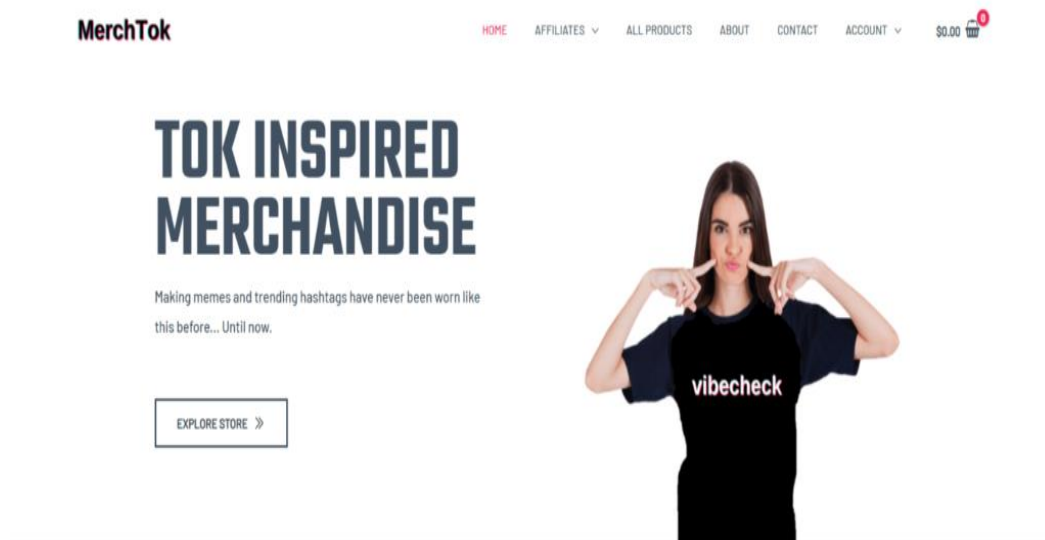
MerchTok

HOME AFFILIATES ALL PRODUCTS ABOUT CONTACT ACCOUNT $0.00 0

TOK INSPIRED MERCHANDISE

Making memes and trending hashtags have never been worn like this before... Until now.

EXPLORE STORE »

vibecheck